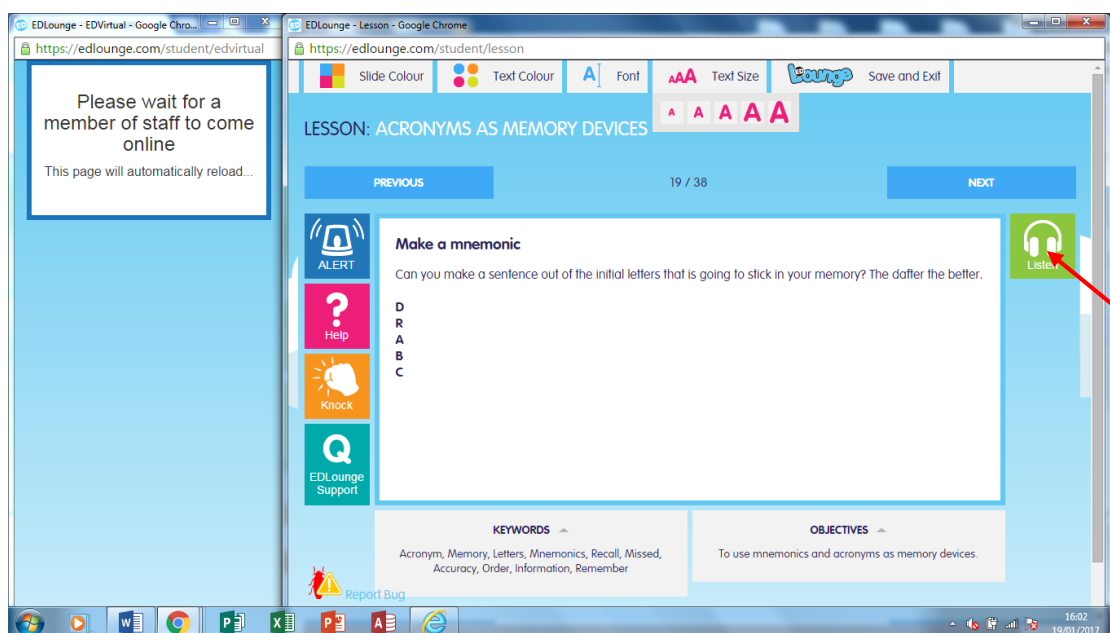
EDLounge - EDVirtual - Google Chro

https://edlounge.com/student/edvirtual

Please wait for a member of staff to come online

This page will automatically reload...

EDLounge - Lesson - Google Chrome

https://edlounge.com/student/lesson

Slide Colour

Text Colour

Font

Text Size

Lounge

Save and Exit

A A A A A

LESSON: ACRONYMS AS MEMORY DEVICES

PREVIOUS

19 / 38

NEXT

ALERT

Help

Knock

EDLounge Support

Make a mnemonic

Can you make a sentence out of the initial letters that is going to stick in your memory? The dafter the better.

D
R
A
B
C

Listen

KEYWORDS

Acronym, Memory, Letters, Mnemonics, Recall, Missed, Accuracy, Order, Information, Remember

OBJECTIVES

To use mnemonics and acronyms as memory devices.

Report Bug

16:02
19/01/2017